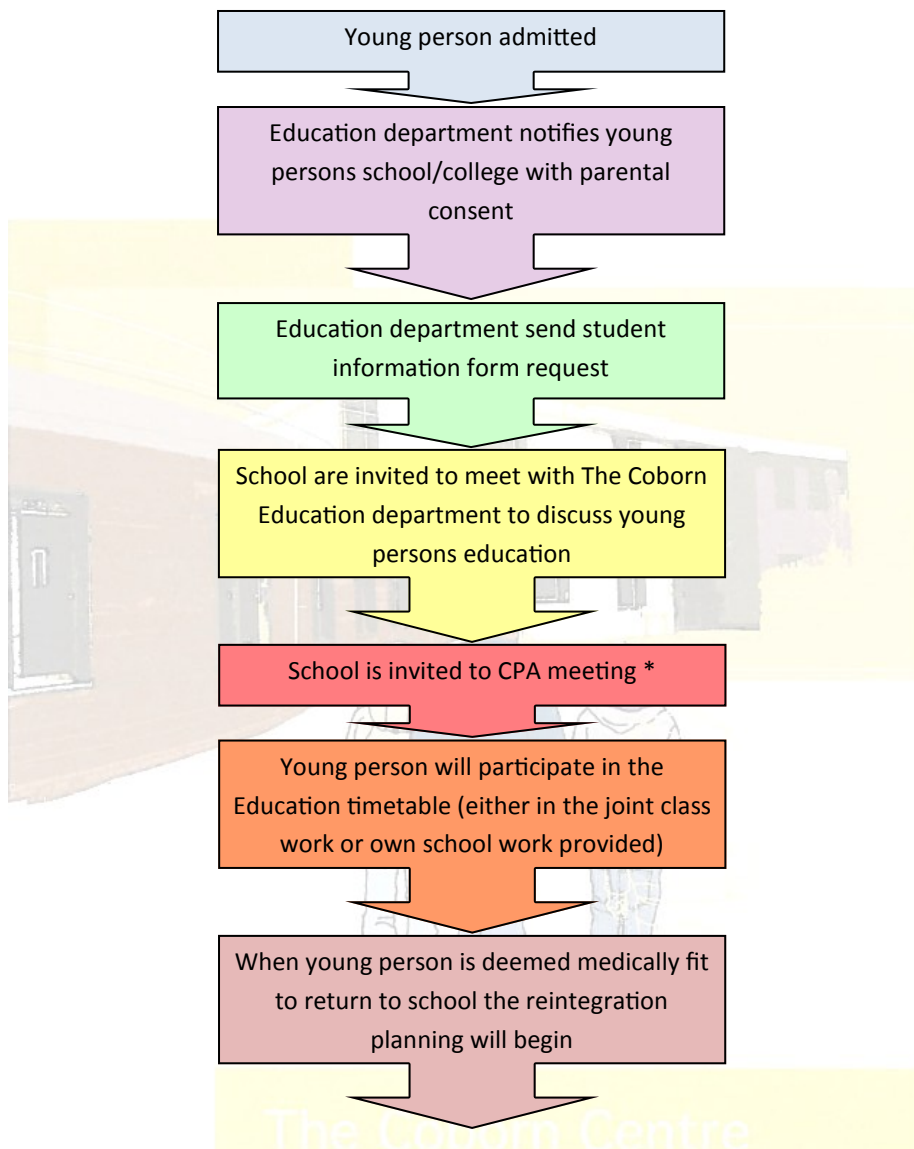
Young person admitted

Education department notifies young persons school/college with parental consent

Education department send student information form request

School are invited to meet with The Coborn Education department to discuss young persons education

School is invited to CPA meeting *

Young person will participate in the Education timetable (either in the joint class work or own school work provided)

When young person is deemed medically fit to return to school the reintegration planning will begin

The Coborn Centre